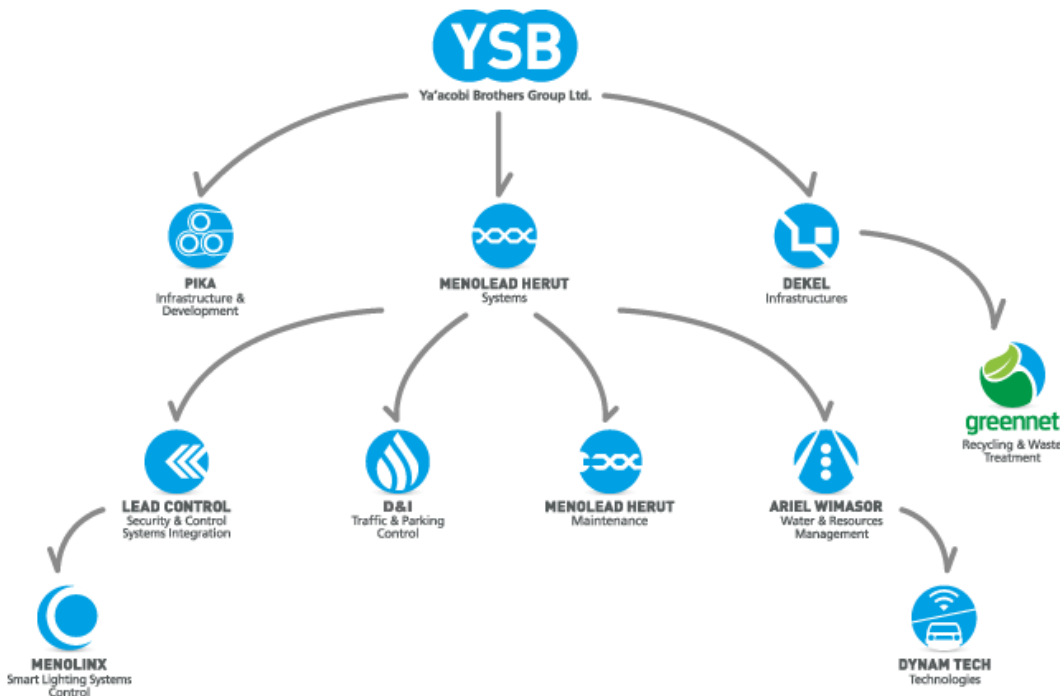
YSB
Ya'acobi Brothers Group Ltd.

PIKA
Infrastructure & Development

MENOLEAD HERUT
Systems

DEKEL
Infrastructures

greennet
Recycling & Waste Treatment

LEAD CONTROL
Security & Control Systems Integration

D&I
Traffic & Parking Control

MENOLEAD HERUT
Maintenance

ARIEL WIMASOR
Water & Resources Management

MENOLINX
Smart Lighting Systems Control

DYNAM TECH
Technologies